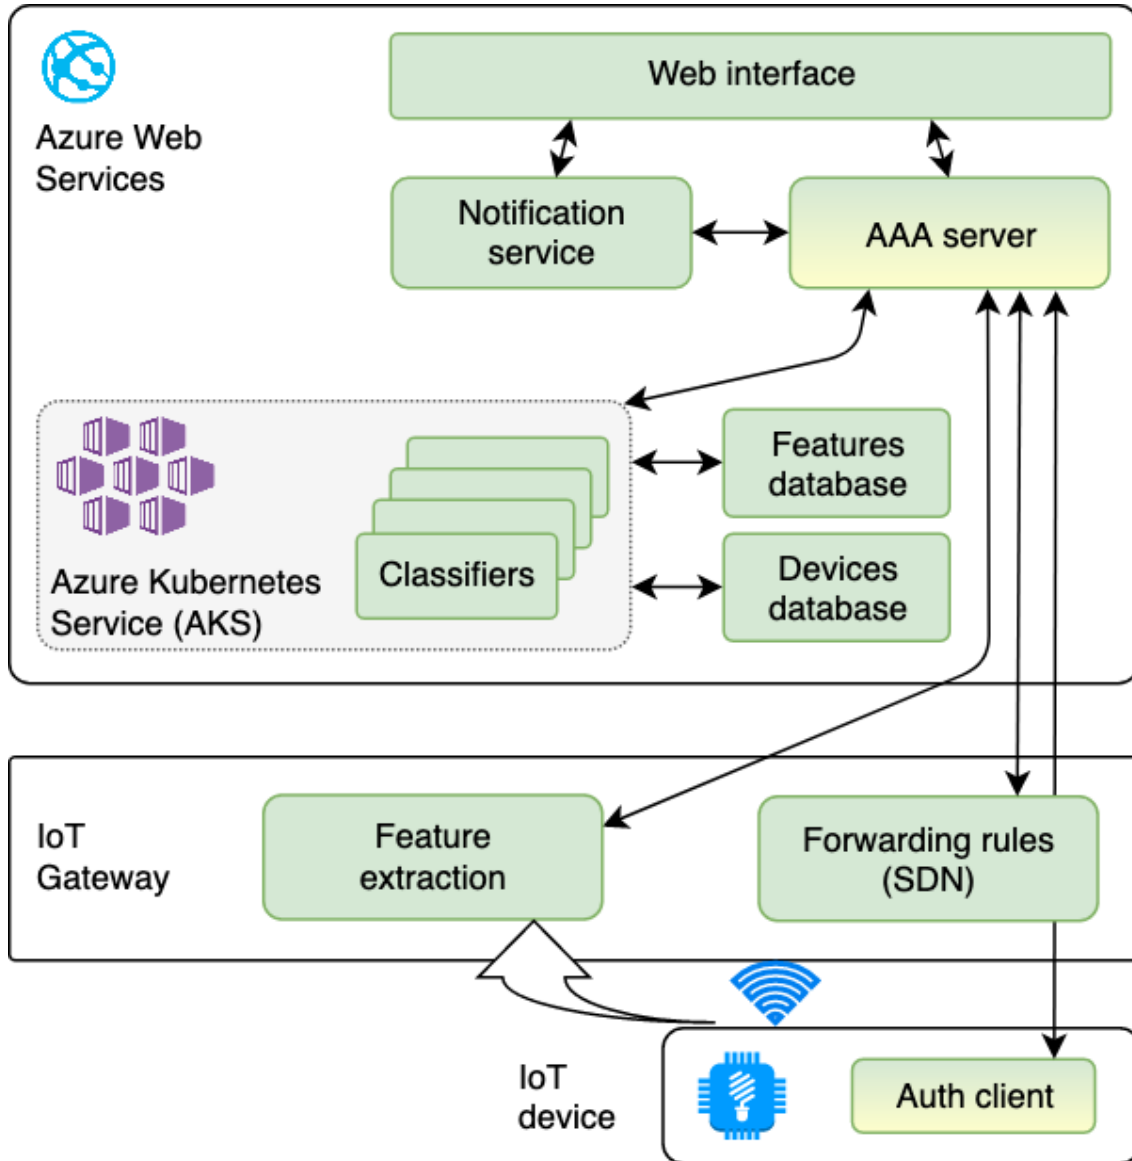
Azure Web Services

Web interface

Notification service

AAA server

Azure Kubernetes Service (AKS)

Classifiers

Features database

Devices database

IoT Gateway

Feature extraction

Forwarding rules (SDN)

IoT device

Auth client